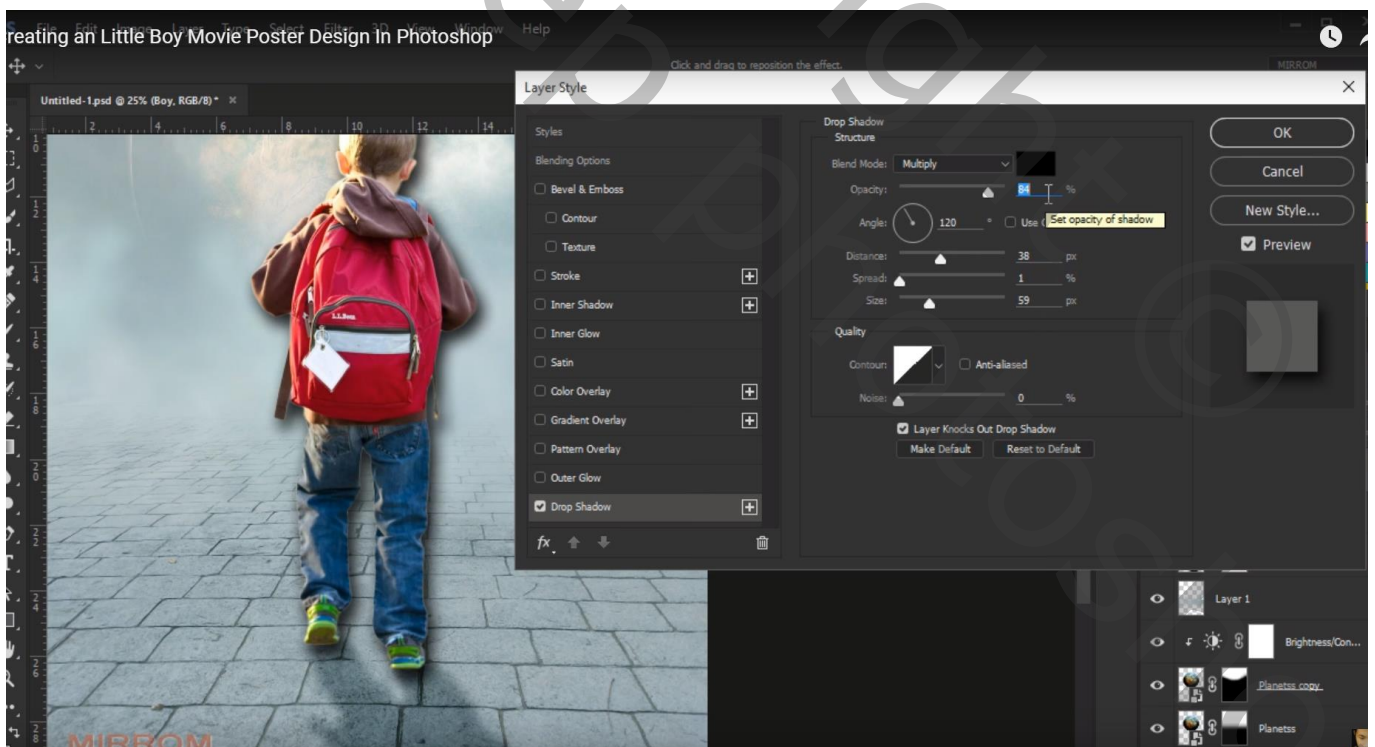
reating an Little Boy Movie Poster Design In Photoshop

File Edit Image Layer Type Select Filter 3D View Window Help

Click and drag to reposition the effect.

MIRROM

Untitled-1.psd @ 25% (Boy, RGB/8) * ×

Layer Style

Styles
Blending Options
Bevel & Emboss
Contour
Texture
Stroke
Inner Shadow
Inner Glow
Satin
Color Overlay
Gradient Overlay
Pattern Overlay
Outer Glow
Drop Shadow

fx

Drop Shadow
Structure
Blend Mode: Multiply
Opacity: 84 %
Set opacity of shadow
Angle: 120 ° Use
Distance: 38 px
Spread: 1 %
Size: 59 px

Quality
Contour: Anti-aliased
Noise: 0 %

Layer Knocks Out Drop Shadow
Make Default Reset to Default

OK
Cancel
New Style...
Preview

Layer 1
Brightness/Con...
Planetss copy
Planetss

L.L.Bean

MIRROM